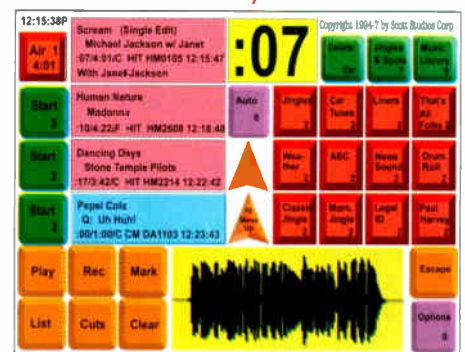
12:15:38P

Air 1
4:01

Scream (Single Edit)
Michael Jackson w/ Janet
:07/4:01/C HIT HM0105 12:15:47
With Janet Jackson

:07

Copyright 1994-7 by Scott Studios Corp

Delete

Jingles & Spots

Music Library

Start
2

Human Nature
Madonna
:10/4:22/F HIT HM2608 12:18:48

Auto
8

Jingles

Car Tunes

Liners

That's All Folks 2

Start
3

Dancing Days
Stone Temple Pilots
:17/3:42/C HIT HM2214 12:22:42

Weather

ABC

News Sound

Drum Roll 2

Start
4

Pepsi Cola
Q: Uh Huh!
:00/1:00/C CM DA1103 12:23:03

To Move Up

Classic Jingle

Mem. Jingle

Legal ID

Paul Harvey

Play

Rec

Mark

Escape

List

Cuts

Clear

Options